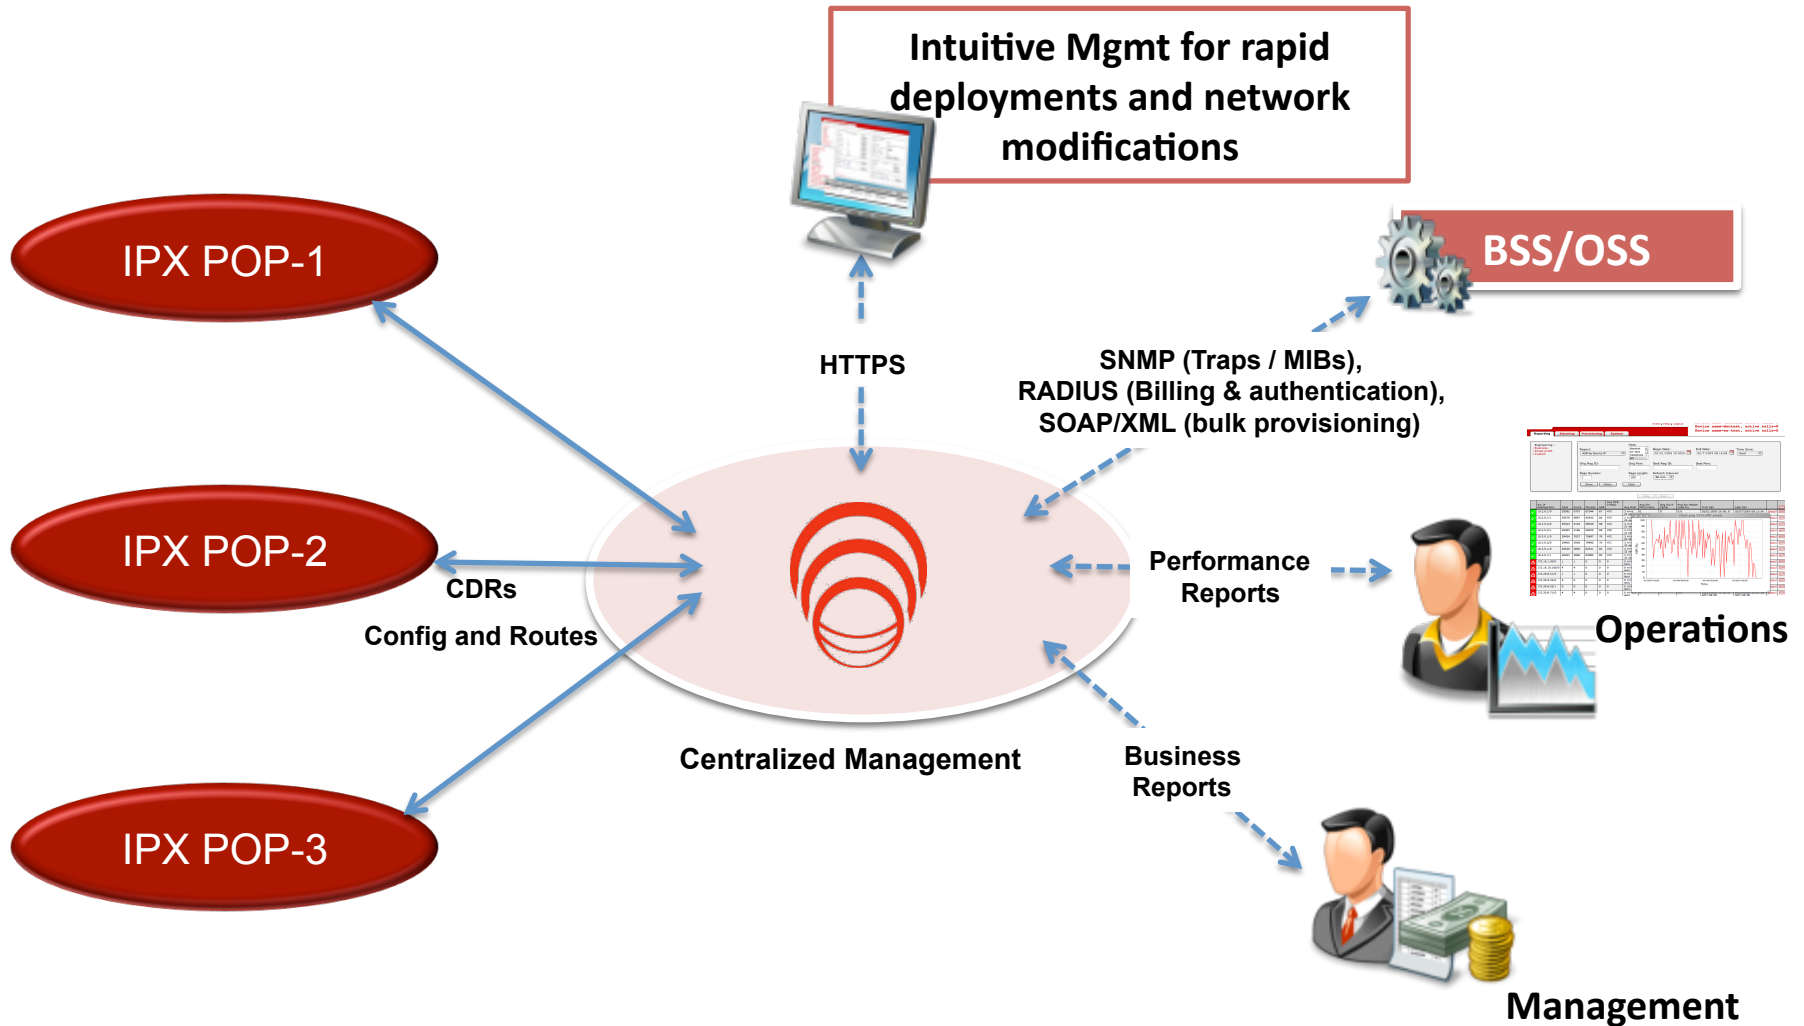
Intuitive Mgmt for rapid deployments and network modifications

BSS/OSS

IPX POP-1

IPX POP-2

IPX POP-3

HTTPS

SNMP (Traps / MIBs), RADIUS (Billing & authentication), SOAP/XML (bulk provisioning)

CDRs

Config and Routes

Performance Reports

Operations

Centralized Management

Business Reports

Management